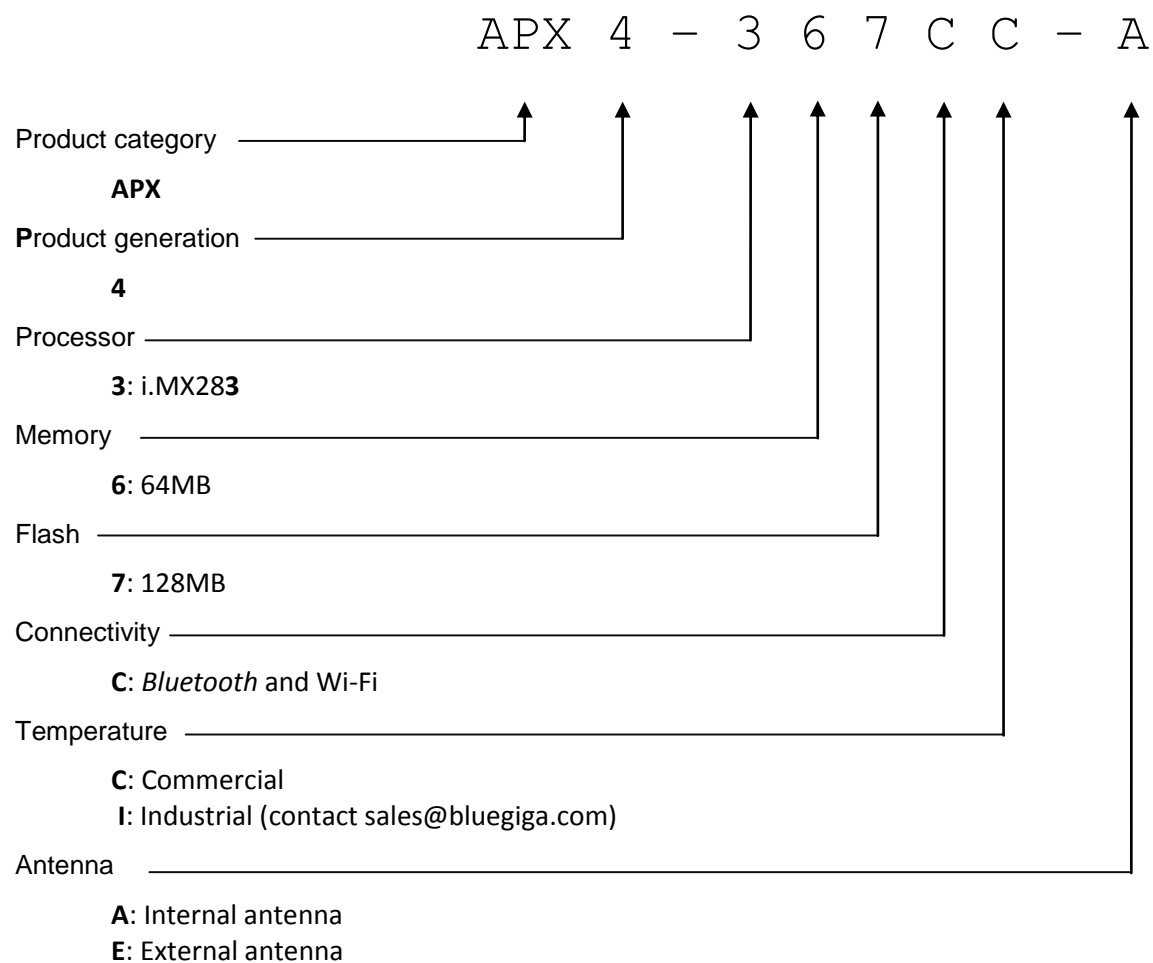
APX 4 – 3 6 7 C C – A

Product category

APX

Product generation

4

Processor

3: i.MX283

Memory

6: 64MB

Flash

7: 128MB

Connectivity

C: Bluetooth and Wi-Fi

Temperature

C: Commercial
I: Industrial (contact sales@bluegiga.com)

Antenna

A: Internal antenna
E: External antenna